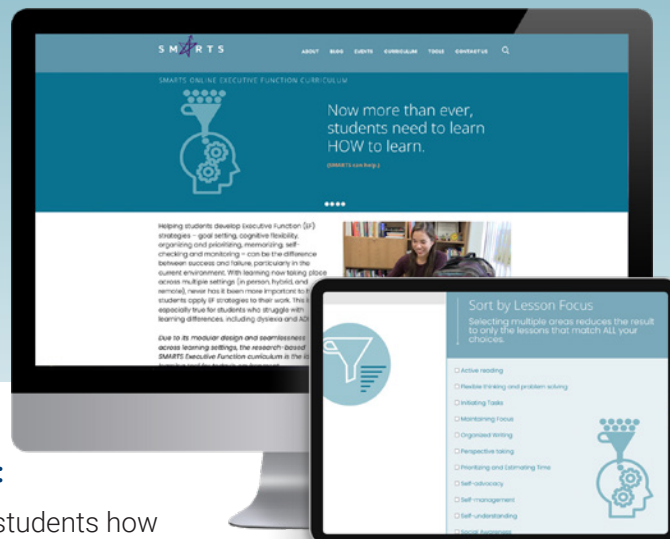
SMARTS ABOUT BLOG EVENTS CURRICULUM TOOLS CONTACT US

SMARTS ONLINE EXECUTIVE FUNCTION CURRICULUM

Now more than ever, students need to learn HOW to learn.

(SMARTS can help.)

Helping students develop Executive Function (EF) strategies – goal setting, cognitive flexibility, organizing and prioritizing, memorizing, self-checking and monitoring – can be the difference between success and failure, particularly in the current environment. With learning now taking place across multiple settings (in person, hybrid and remote), never has it been more important to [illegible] students apply EF strategies to their work. This i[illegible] especially true for students who struggle with learning differences, including dyslexia and AD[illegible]

Due to its modular design and seamlessness across learning settings, the research-based SMARTS Executive Function curriculum is the i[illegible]

Sort by Lesson Focus

Selecting multiple areas reduces the result to only the lessons that match ALL your choices.

☐ Active reading
☐ Flexible thinking and problem solving
☐ Initiating Tasks
☐ Maintaining Focus
☐ Organized Writing
☐ Perspective taking
☐ Prioritizing and Estimating Time
☐ Self-advocacy
☐ Self-management
☐ Self-understanding
☐ Social Awareness

students how